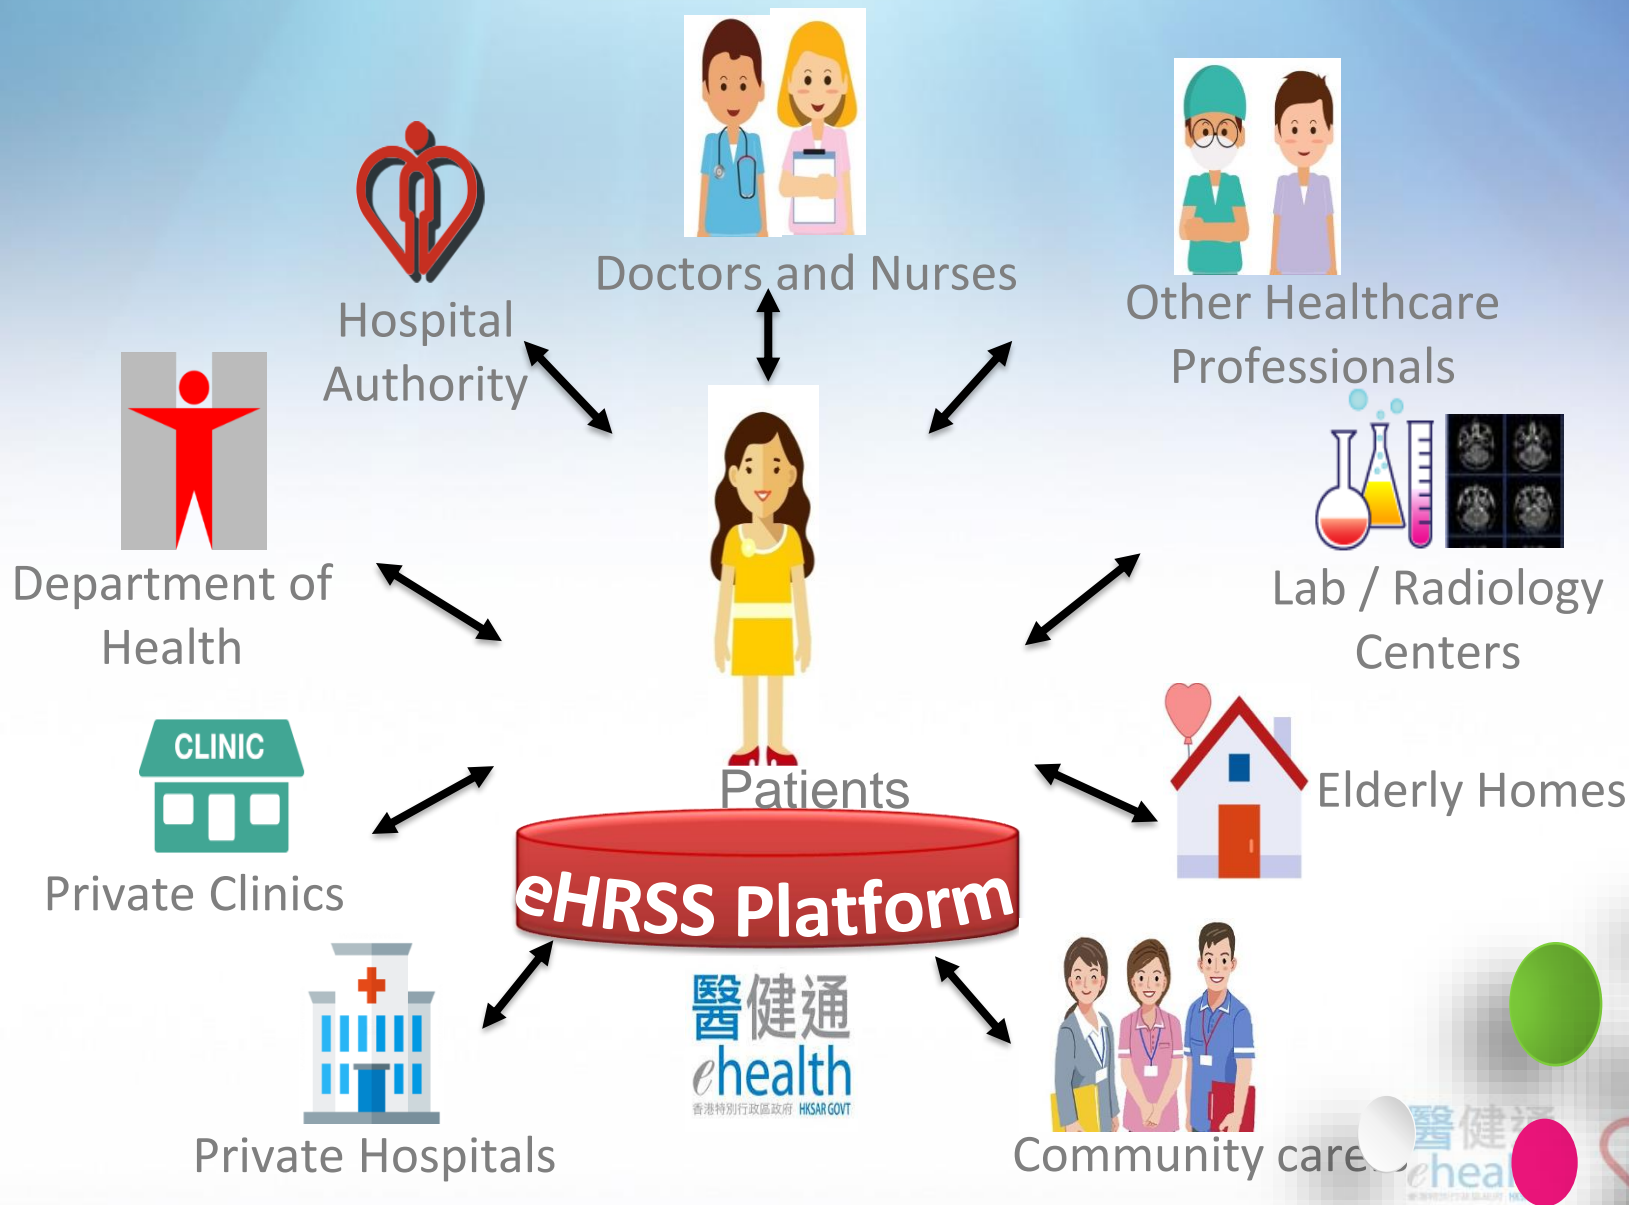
Doctors and Nurses

Hospital Authority

Other Healthcare Professionals

Department of Health

Lab / Radiology Centers

CLINIC

Private Clinics

Patients

Elderly Homes

eHRSS Platform

醫健通
ehealth
香港特別行政區政府 HKSAR GOVT

Private Hospitals

Community care

醫健通
eheal